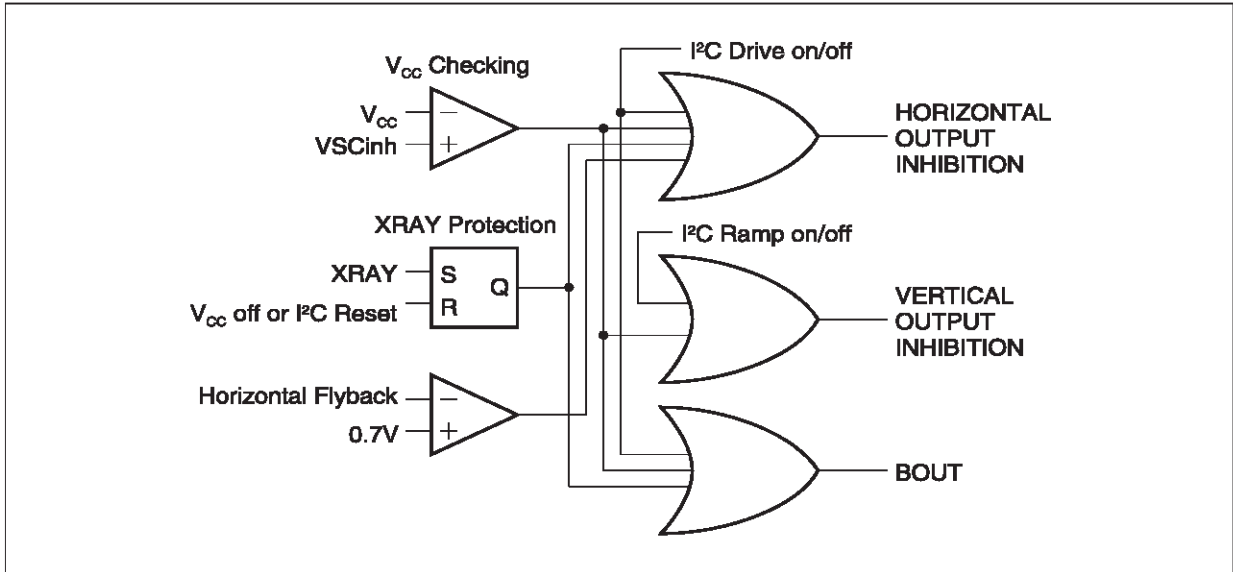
$V_{cc}$ Checking

$V_{cc}$

VSCinh

−

+

I²C Drive on/off

HORIZONTAL OUTPUT INHIBITION

XRAY Protection

XRAY

S

Q

R

$V_{cc}$ off or I²C Reset

I²C Ramp on/off

VERTICAL OUTPUT INHIBITION

Horizontal Flyback

0.7V

−

+

BOUT